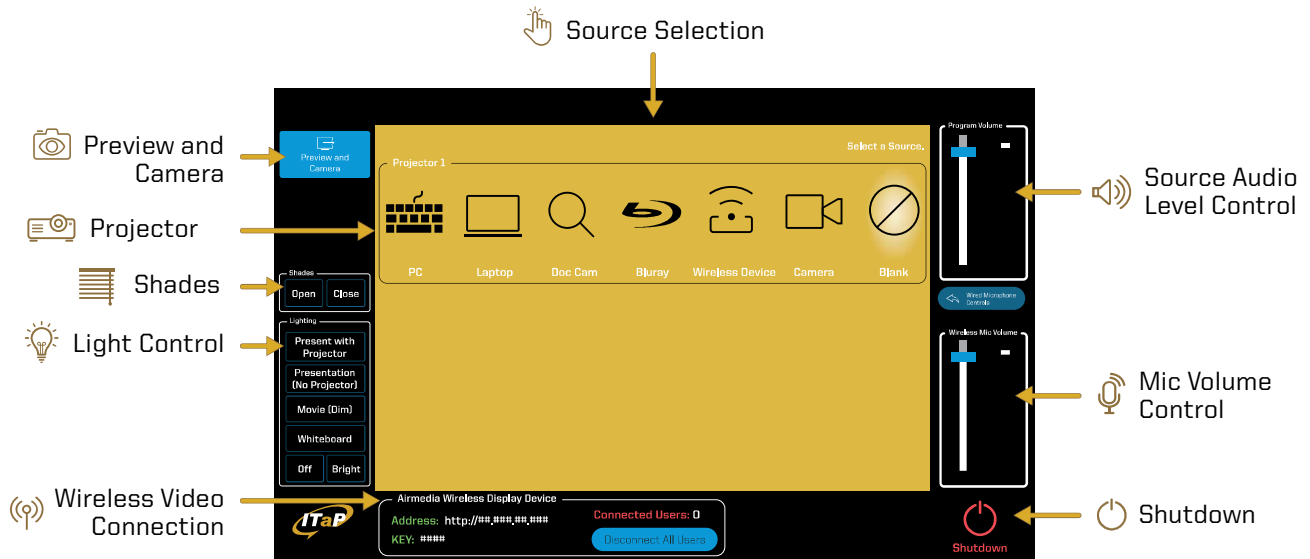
Source Selection

Preview and Camera

Projector

Shades

Light Control

Wireless Video Connection

Preview and Camera

Select a Source.

Projector 1

PC

Laptop

Doc Cam

Bluray

Wireless Device

Camera

Blank

Shades

Open

Close

Lighting

Present with Projector

Presentation (No Projector)

Movie (Dim)

Whiteboard

Off

Bright

Airmedia Wireless Display Device

Address: http://##.###.##.###

KEY: ####

Connected Users: 0

Disconnect All Users

ITaP

Program Volume

Wired Microphone Controls

Wireless Mic Volume

Shutdown

Source Audio Level Control

Mic Volume Control

Shutdown